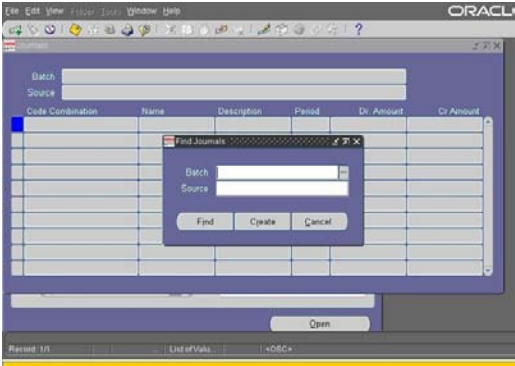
File Edit View Folder Tools Window Help

ORACL

Journals

Batch

Source

| Code Combination | Name | Description | Period | Dr. Amount | Cr Amount |
|---|---|---|---|---|---|

Find Journals

Batch

Source

Find

Create

Cancel

Open

Record: 1/1

List of Valu...

<OSC>